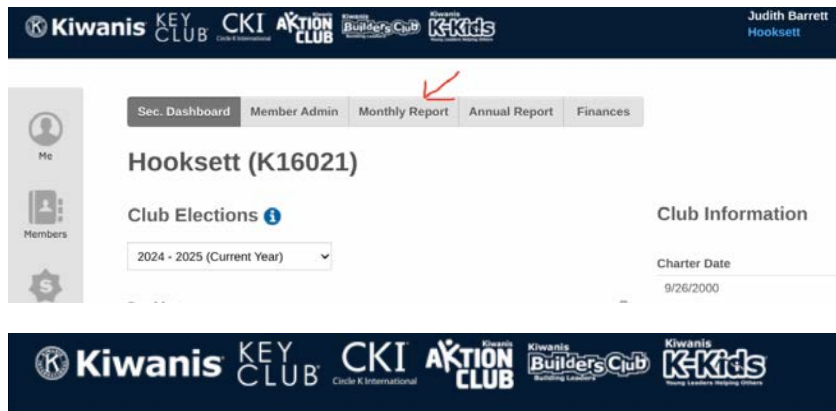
Kiwanis KEY CLUB CKI Circle K International Kiwanis AKTION CLUB Kiwanis Builders Club Building Leaders Kiwanis K-Kids Young Leaders Helping Others

Judith Barrett
Hooksett

Me

Members

Sec. Dashboard | Member Admin | Monthly Report | Annual Report | Finances

Hooksett (K16021)

Club Elections

2024 - 2025 (Current Year)

Club Information

Charter Date
9/26/2000

Kiwanis KEY CLUB CKI Circle K International Kiwanis AKTION CLUB Kiwanis Builders Club Building Leaders Kiwanis K-Kids Young Leaders Helping Others